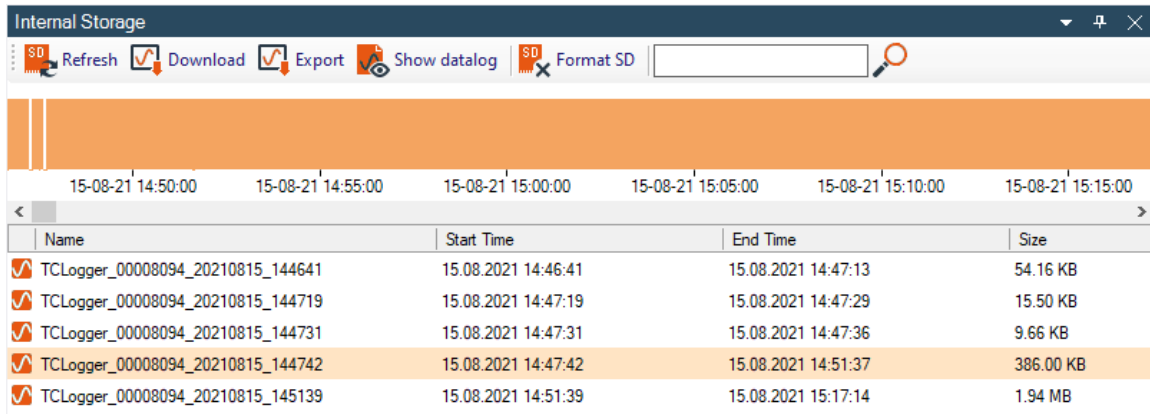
Internal Storage

SD Refresh Download Export SD Show datalog SD Format SD

15-08-21 14:50:00 15-08-21 14:55:00 15-08-21 15:00:00 15-08-21 15:05:00 15-08-21 15:10:00 15-08-21 15:15:00

| Name | Start Time | End Time | Size |
|---|---|---|---|
| TCLogger_00008094_20210815_144641 | 15.08.2021 14:46:41 | 15.08.2021 14:47:13 | 54.16 KB |
| TCLogger_00008094_20210815_144719 | 15.08.2021 14:47:19 | 15.08.2021 14:47:29 | 15.50 KB |
| TCLogger_00008094_20210815_144731 | 15.08.2021 14:47:31 | 15.08.2021 14:47:36 | 9.66 KB |
| TCLogger_00008094_20210815_144742 | 15.08.2021 14:47:42 | 15.08.2021 14:51:37 | 386.00 KB |
| TCLogger_00008094_20210815_145139 | 15.08.2021 14:51:39 | 15.08.2021 15:17:14 | 1.94 MB |